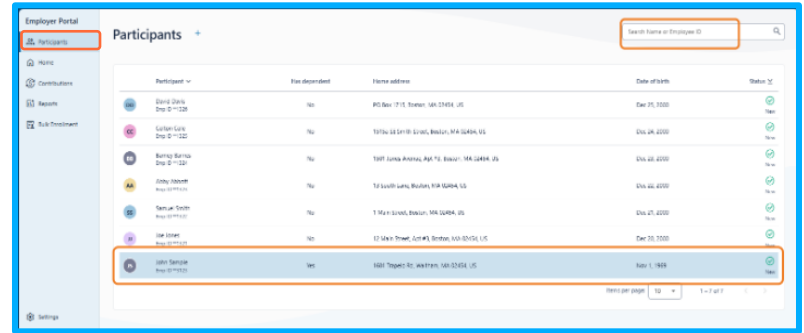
Employer Portal

Participants

Home

Contributions

Reports

Bulk Enrollment

Settings

Participants +

Search Name or Employee ID

| | Participant | Has dependent | Home address | Date of birth | Status |
|---|---|---|---|---|---|
| DD | David Davis Emp ID ***320 | No | PO Box 1715, Boston, MA 02454, US | Dec 21, 2000 | New |
| CC | Carlton Cole Emp ID ***325 | No | 1015a St Smith Street, Boston, MA 02454, US | Dec 24, 2000 | New |
| BB | Barney Barnes Emp ID ***321 | No | 1001 Jumia Avenue, Apt 10, Boston, MA 02454, US | Dec 28, 2000 | New |
| AA | Abby Abbott Emp ID ***322 | No | 1d South Lane, Boston, MA 02454, US | Dec 22, 2000 | New |
| SS | Samuel Smith Emp ID ***323 | No | 1 Main Street, Boston, MA 02454, US | Dec 27, 2000 | New |
| JJ | Joe Jones Emp ID ***321 | No | 12 Main Street, Apt #3, Boston, MA 02454, US | Dec 20, 2000 | New |
| JS | John Sample Emp ID ***323 | Yes | 1681 Topeka Rd, Waltham, MA 02454, US | Nov 1, 1969 | New |

Items per page 10 1 – 7 of 7